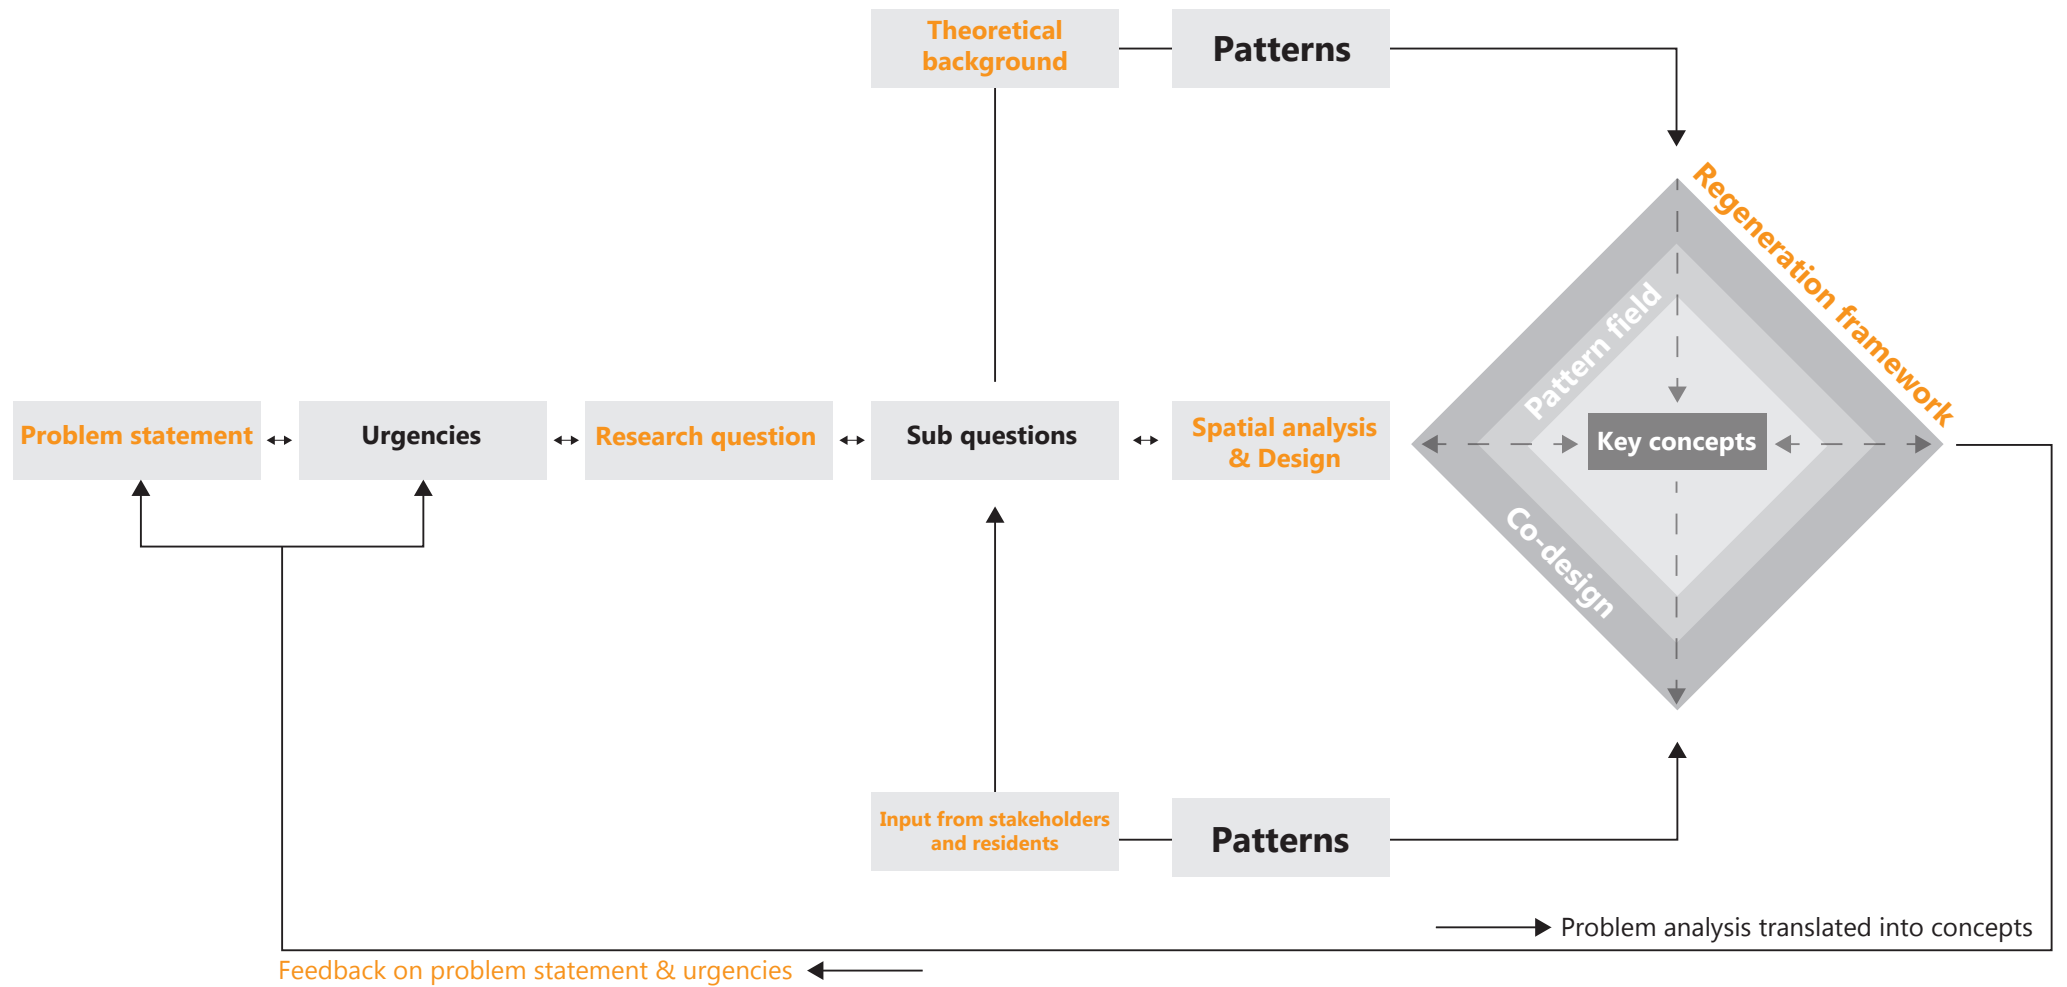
Theoretical background

Patterns

Regeneration framework

Pattern field

Problem statement

Urgencies

Research question

Sub questions

Spatial analysis & Design

Key concepts

Co-design

Input from stakeholders and residents

Patterns

Problem analysis translated into concepts

Feedback on problem statement & urgencies